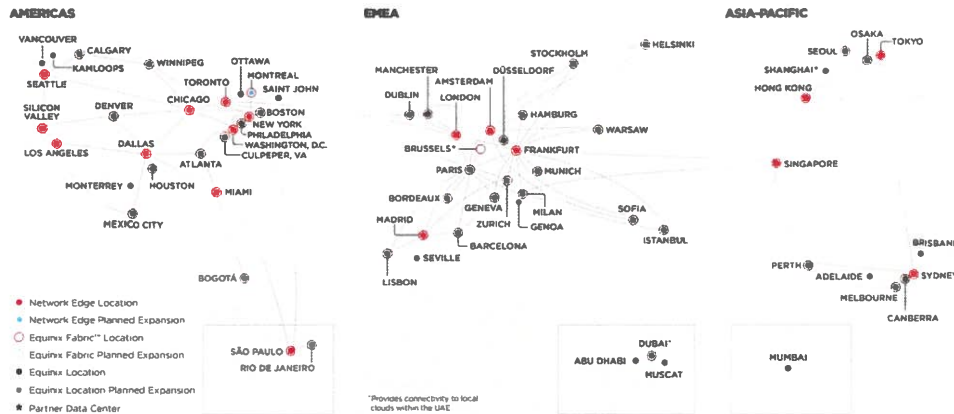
AMERICAS

VANCOUVER
CALGARY
KAMLOOPS
WINNIPEG
SEATTLE
OTTAWA
MONTREAL
SAINT JOHN
TORONTO
SILICON VALLEY
DENVER
CHICAGO
BOSTON
NEW YORK
PHILADELPHIA
WASHINGTON, D.C.
CULPEPER, VA
LOS ANGELES
DALLAS
ATLANTA
MONTERREY
HOUSTON
MIAMI
MEXICO CITY
BOGOTÁ
SÃO PAULO
RIO DE JANEIRO

Network Edge Location
Network Edge Planned Expansion
Equinix Fabric™ Location
Equinix Fabric Planned Expansion
Equinix Location
Equinix Location Planned Expansion
Partner Data Center

EMEA

HELSINKI
STOCKHOLM
MANCHESTER
AMSTERDAM
DÜSSELDORF
DUBLIN
LONDON
HAMBURG
WARSAW
BRUSSELS*
FRANKFURT
PARIS
MUNICH
BORDEAUX
GENEVA
MILAN
ZURICH
GENOA
SOFIA
MADRID
ISTANBUL
BARCELONA
SEVILLE
LISBON
DUBAI*
ABU DHABI
MUSCAT

*Provides connectivity to local clouds within the UAE

ASIA-PACIFIC

OSAKA
TOKYO
SEOUL
SHANGHAI*
HONG KONG
SINGAPORE
BRISBANE
PERTH
ADELAIDE
SYDNEY
MELBOURNE
CANBERRA
MUMBAI